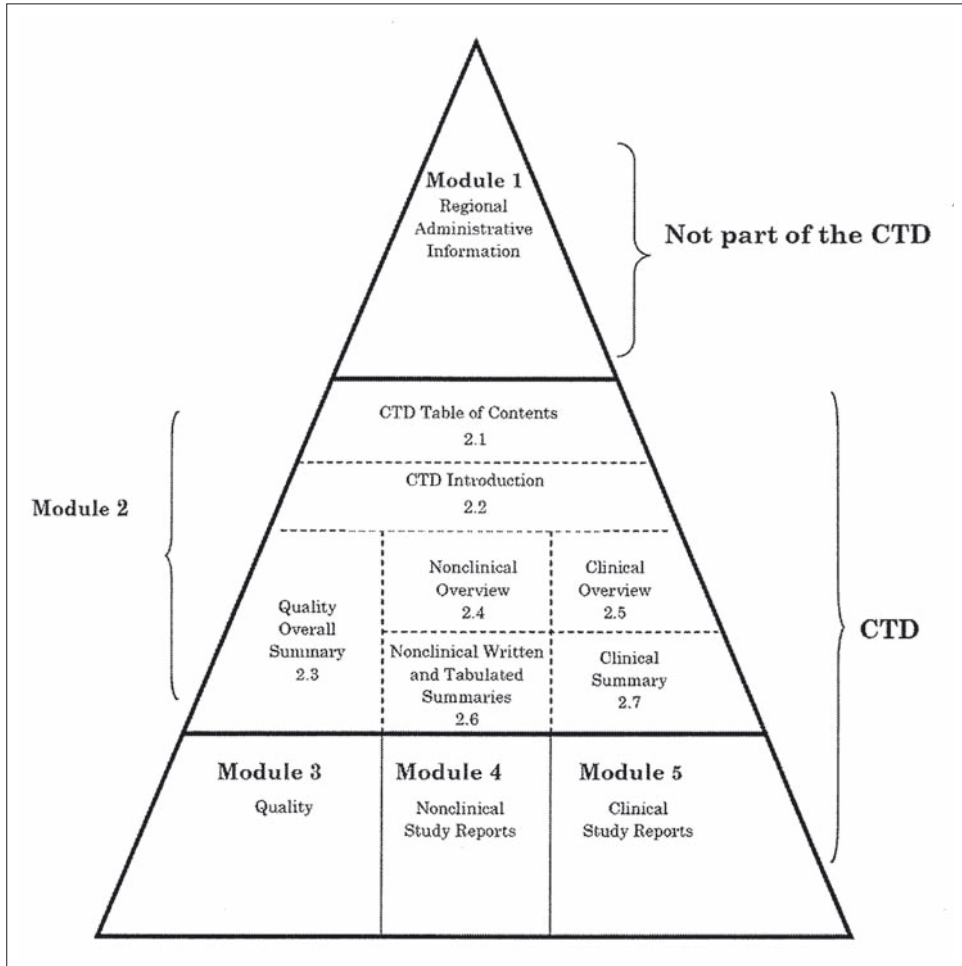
Module 1
Regional Administrative Information

Not part of the CTD

Module 2

CTD Table of Contents
2.1

CTD Introduction
2.2

Quality Overall Summary
2.3

Nonclinical Overview
2.4

Clinical Overview
2.5

Nonclinical Written and Tabulated Summaries
2.6

Clinical Summary
2.7

CTD

Module 3
Quality

Module 4
Nonclinical Study Reports

Module 5
Clinical Study Reports